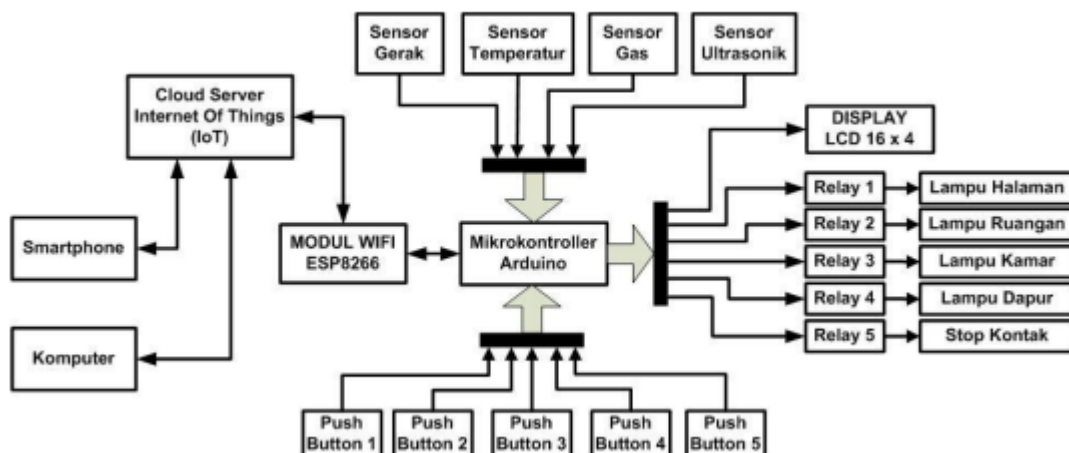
Sensor Gerak

Sensor Temperatur

Sensor Gas

Sensor Ultrasonik

Cloud Server Internet Of Things (IoT)

DISPLAY LCD 16 x 4

Relay 1

Lampu Halaman

Relay 2

Lampu Ruangan

Smartphone

MODUL WIFI ESP8266

Mikrokontroller Arduino

Relay 3

Lampu Kamar

Relay 4

Lampu Dapur

Relay 5

Stop Kontak

Komputer

Push Button 1

Push Button 2

Push Button 3

Push Button 4

Push Button 5